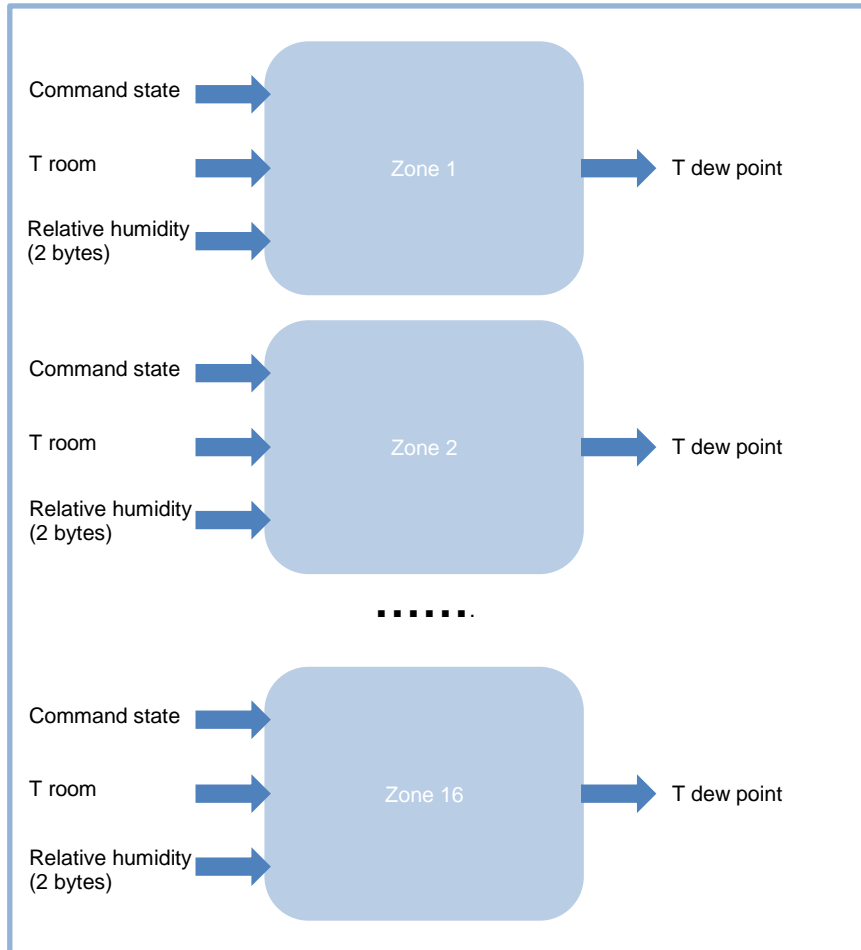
Command state

T room

Relative humidity (2 bytes)

Zone 1

T dew point

Command state

T room

Relative humidity (2 bytes)

Zone 2

T dew point

.......

Command state

T room

Relative humidity (2 bytes)

Zone 16

T dew point